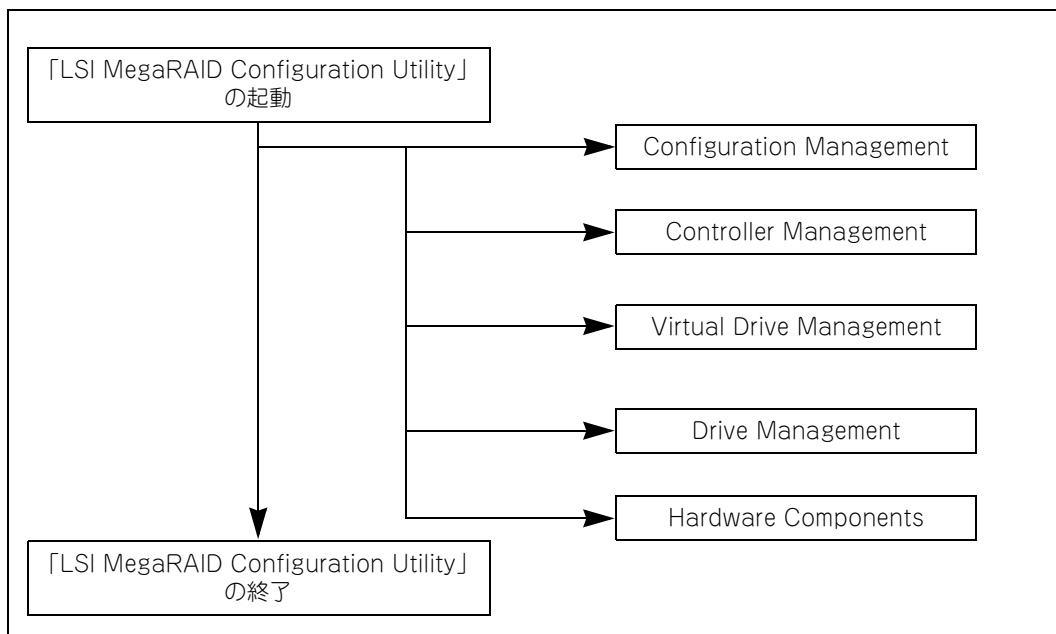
「LSI MegaRAID Configuration Utility」の起動

Configuration Management

Controller Management

Virtual Drive Management

Drive Management

Hardware Components

「LSI MegaRAID Configuration Utility」の終了